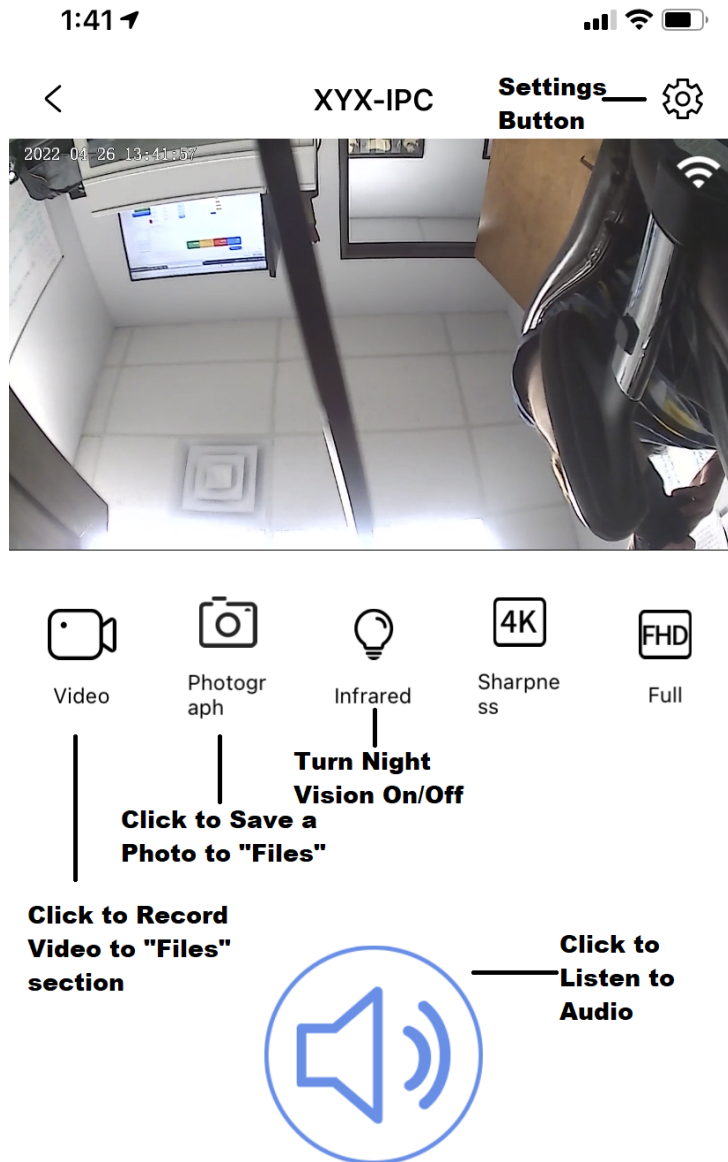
1:41

XYX-IPC

Settings Button

2022 04 26 13:41:57

4K

FHD

Video

Photograph

Infrared

Sharpness

Full

Turn Night Vision On/Off

Click to Save a Photo to "Files"

Click to Record Video to "Files" section

Click to Listen to Audio